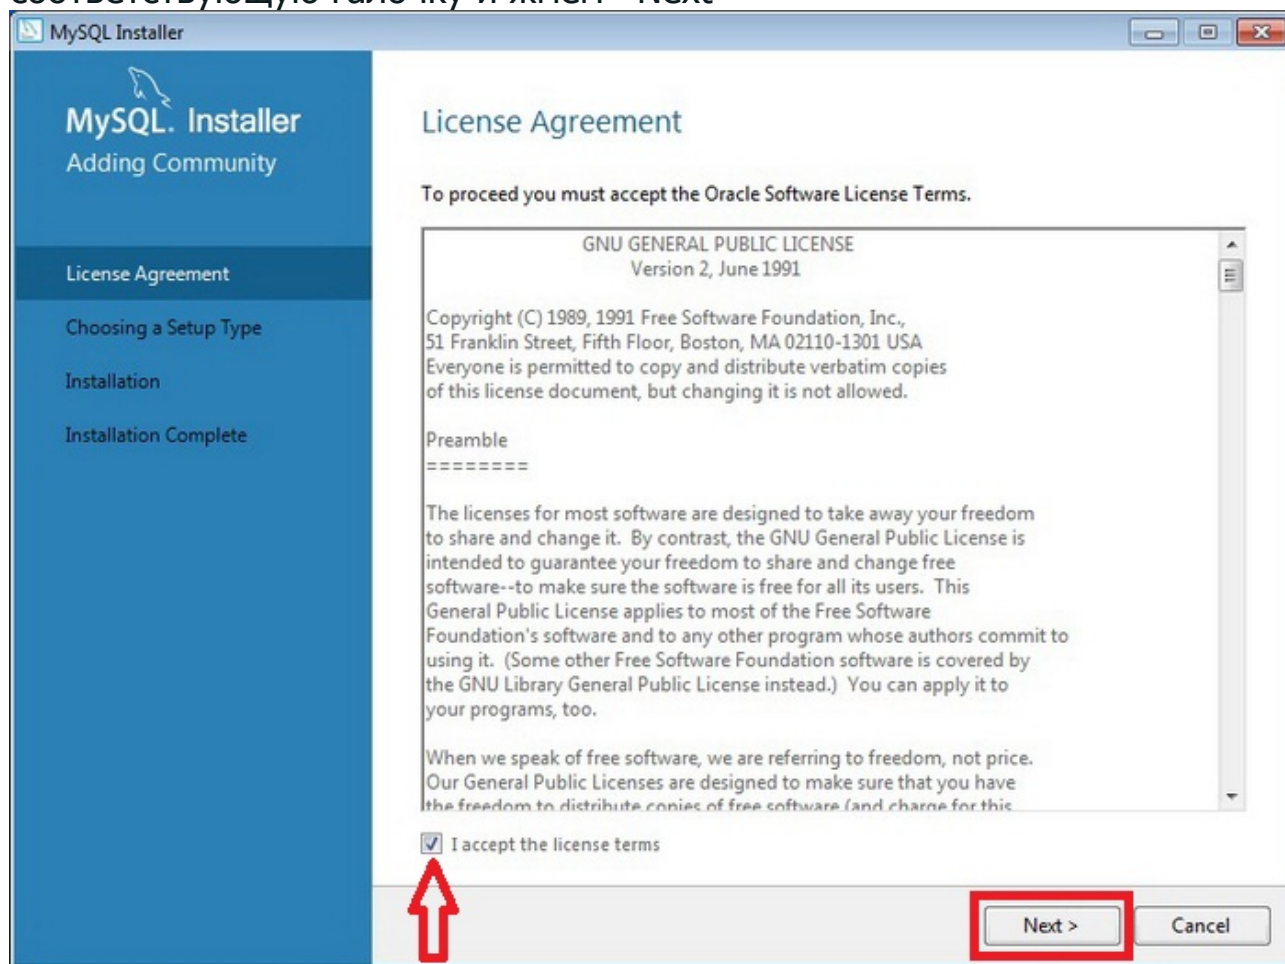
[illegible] Next

MySQL Installer

MySQL. Installer
Adding Community

License Agreement

Choosing a Setup Type

Installation

Installation Complete

License Agreement

To proceed you must accept the Oracle Software License Terms.

GNU GENERAL PUBLIC LICENSE
Version 2, June 1991

Copyright (C) 1989, 1991 Free Software Foundation, Inc.,
51 Franklin Street, Fifth Floor, Boston, MA 02110-1301 USA
Everyone is permitted to copy and distribute verbatim copies
of this license document, but changing it is not allowed.

Preamble
========

The licenses for most software are designed to take away your freedom to share and change it. By contrast, the GNU General Public License is intended to guarantee your freedom to share and change free software--to make sure the software is free for all its users. This General Public License applies to most of the Free Software Foundation's software and to any other program whose authors commit to using it. (Some other Free Software Foundation software is covered by the GNU Library General Public License instead.) You can apply it to your programs, too.

When we speak of free software, we are referring to freedom, not price. Our General Public Licenses are designed to make sure that you have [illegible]

I accept the license terms

Next >

Cancel